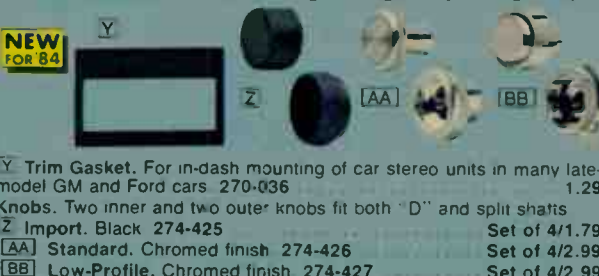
NEW FOR '84

Y

Z

AA

BB

Y Trim Gasket. For in-dash mounting of car stereo units in many late-model GM and Ford cars 270-036 1.29

Knobs. Two inner and two outer knobs fit both "D" and split shafts

Z Import. Black 274-425 Set of 4/1.79

AA Standard. Chromed finish 274-426 Set of 4/2.99

BB Low-Profile. Chromed finish 274-427 Set of 4/2.99